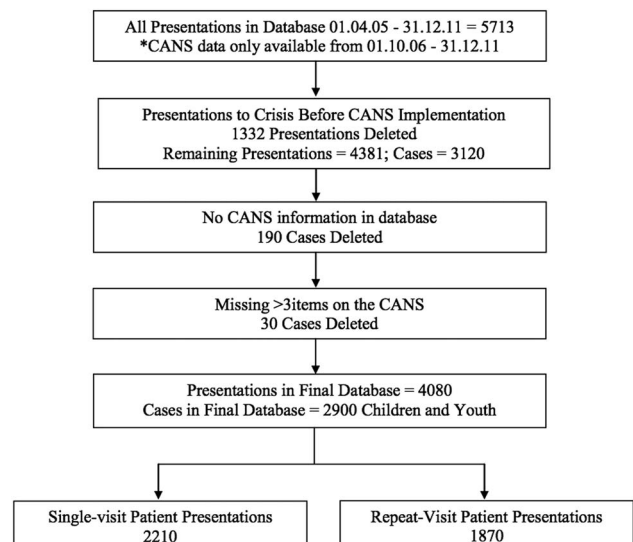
All Presentations in Database 01.04.05 - 31.12.11 = 5713
*CANS data only available from 01.10.06 - 31.12.11

Presentations to Crisis Before CANS Implementation
1332 Presentations Deleted
Remaining Presentations = 4381; Cases = 3120

No CANS information in database
190 Cases Deleted

Missing >3items on the CANS
30 Cases Deleted

Presentations in Final Database = 4080
Cases in Final Database = 2900 Children and Youth

Single-visit Patient Presentations
2210

Repeat-Visit Patient Presentations
1870